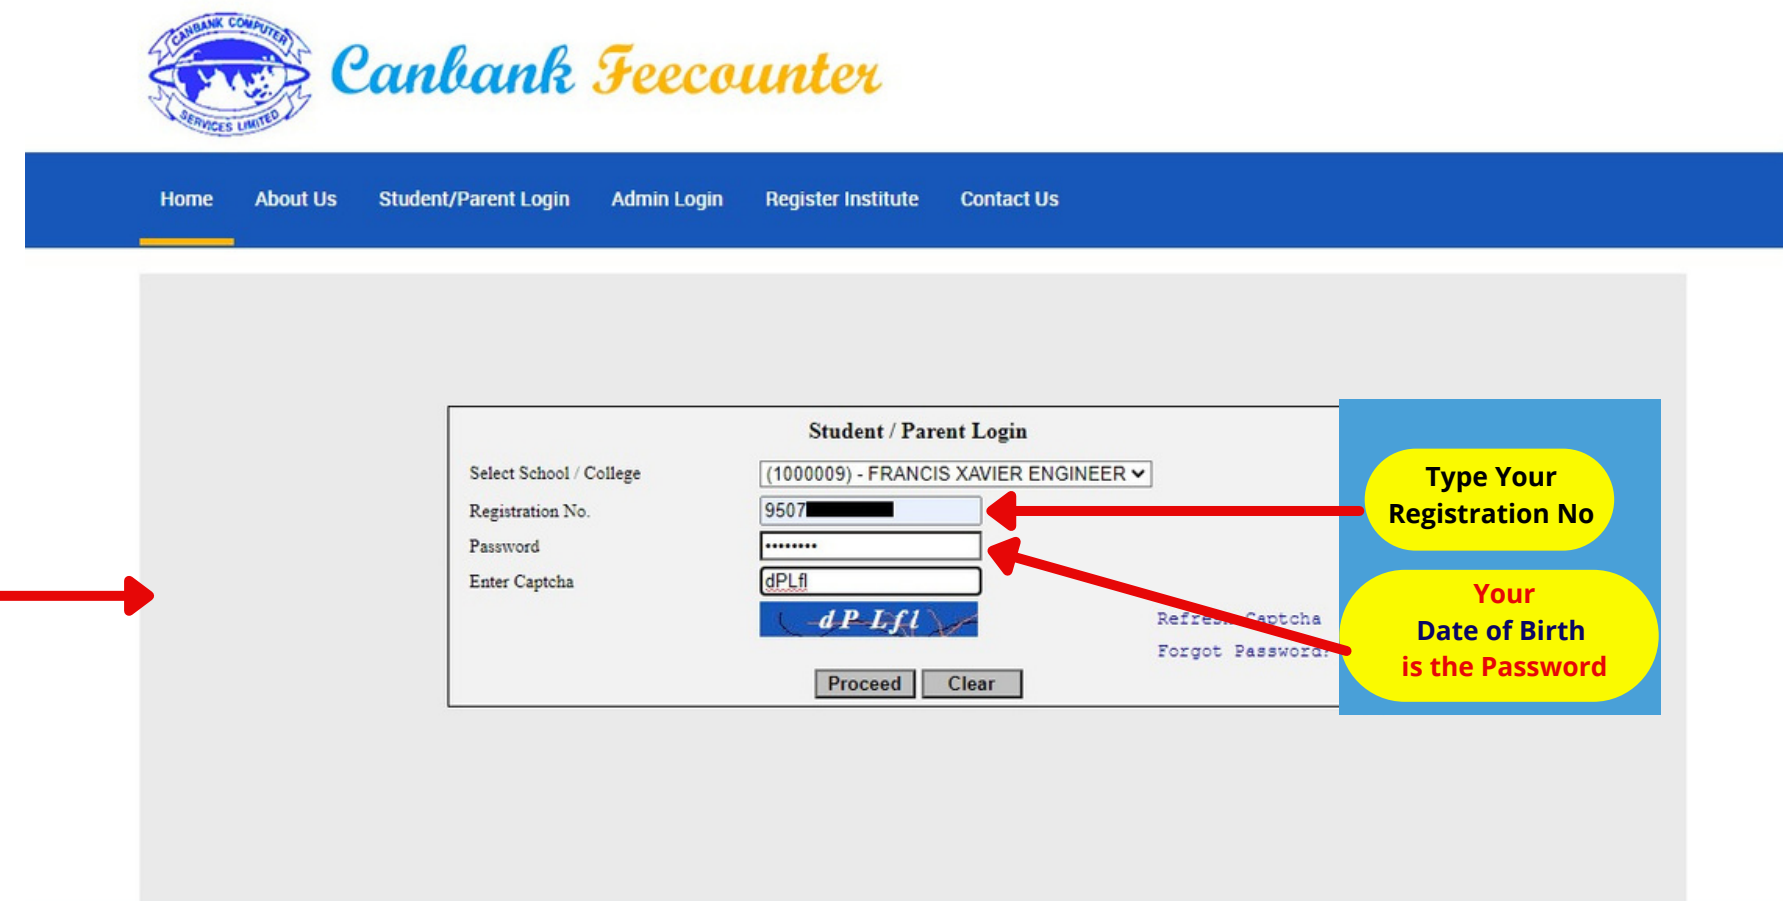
CANBANK COMPUTER SERVICES LIMITED

Canbank Feecounter

Home About Us Student/Parent Login Admin Login Register Institute Contact Us

Student / Parent Login

Select School / College (1000009) - FRANCIS XAVIER ENGINEER

Registration No. 9507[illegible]

Password ••••••••

Enter Captcha dPLfl

dPLfl

Refresh Captcha

Forgot Password?

Proceed Clear

Type Your Registration No

Your Date of Birth is the Password